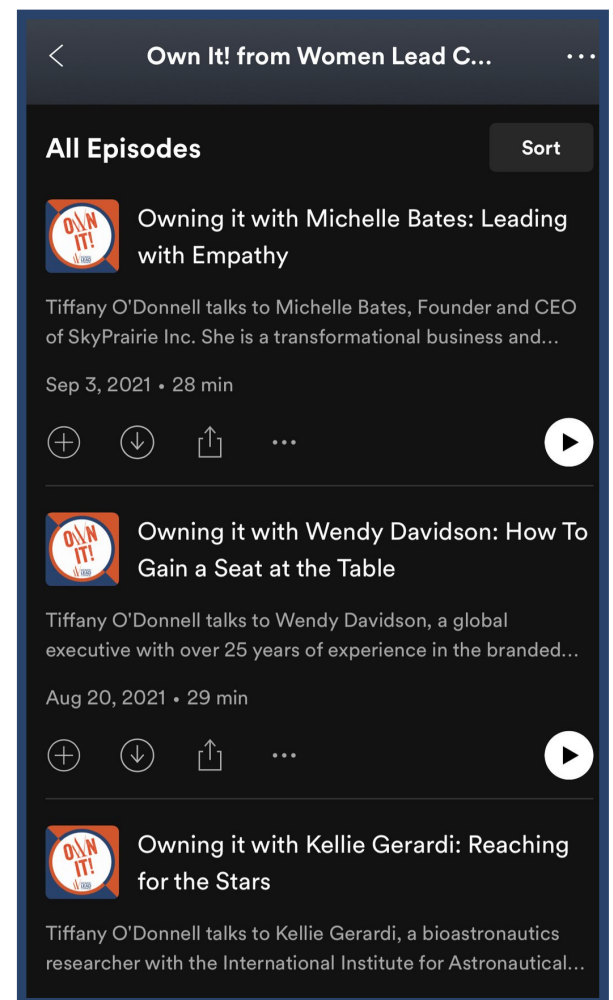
Own It! from Women Lead C...

All Episodes

Sort

OWN IT!

Owning it with Michelle Bates: Leading with Empathy

Tiffany O'Donnell talks to Michelle Bates, Founder and CEO of SkyPrairie Inc. She is a transformational business and...

Sep 3, 2021 • 28 min

OWN IT!

Owning it with Wendy Davidson: How To Gain a Seat at the Table

Tiffany O'Donnell talks to Wendy Davidson, a global executive with over 25 years of experience in the branded...

Aug 20, 2021 • 29 min

OWN IT!

Owning it with Kellie Gerardi: Reaching for the Stars

Tiffany O'Donnell talks to Kellie Gerardi, a bioastronautics researcher with the International Institute for Astronautical...